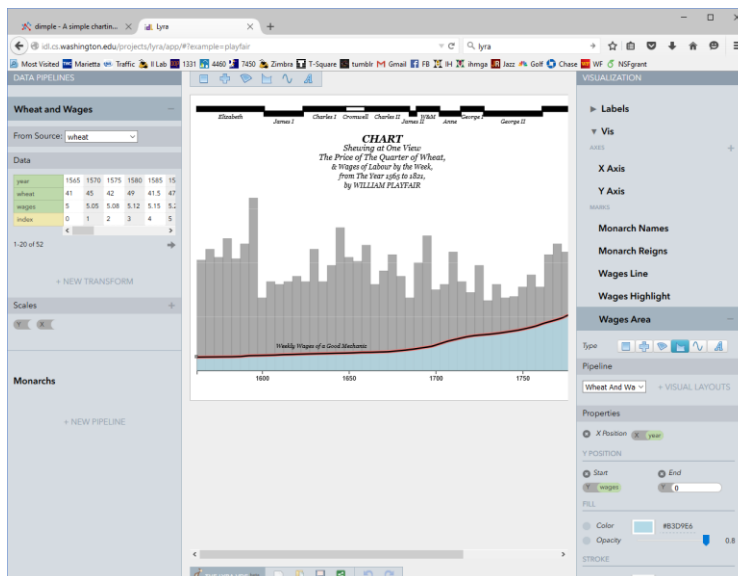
dimple - A simple chartin... ×
Lyra ×
+
idl.cs.washington.edu/projects/lyra/app/#?example=playfair
lyra
Most Visited Marietta Traffic II Lab 1331 4460 7450 Zimbra T-Square tumblr Gmail FB IH ihmga Jazz Golf Chase WF NSFgrant

DATA PIPELINES

Wheat and Wages

From Source: wheat

Data

| year | 1565 | 1570 | 1575 | 1580 | 1585 | 15 |
|---|---|---|---|---|---|---|
| wheat | 41 | 45 | 42 | 49 | 41.5 | 47 |
| wages | 5 | 5.05 | 5.08 | 5.12 | 5.15 | 5.2 |
| index | 0 | 1 | 2 | 3 | 4 | 5 |

1-20 of 52

+ NEW TRANSFORM

Scales

Monarchs

+ NEW PIPELINE

Elizabeth
James I
Charles I
Cromwell
Charles II
James II
W&M
Anne
George I
George II

CHART
Shewing at One View
The Price of The Quarter of Wheat,
& Wages of Labour by the Week,
from The Year 1565 to 1821,
by WILLIAM PLAYFAIR

Weekly Wages of a Good Mechanic

1600
1650
1700
1750

VISUALIZATION

Labels
Vis
AXES
X Axis
Y Axis
MARKS
Monarch Names
Monarch Reigns
Wages Line
Wages Highlight
Wages Area

Type

Pipeline
Wheat And Wa
+ VISUAL LAYOUTS

Properties
X Position year
Y POSITION
Start
End
wages
0
FILL
Color #B3D9E6
Opacity 0.8
STROKE